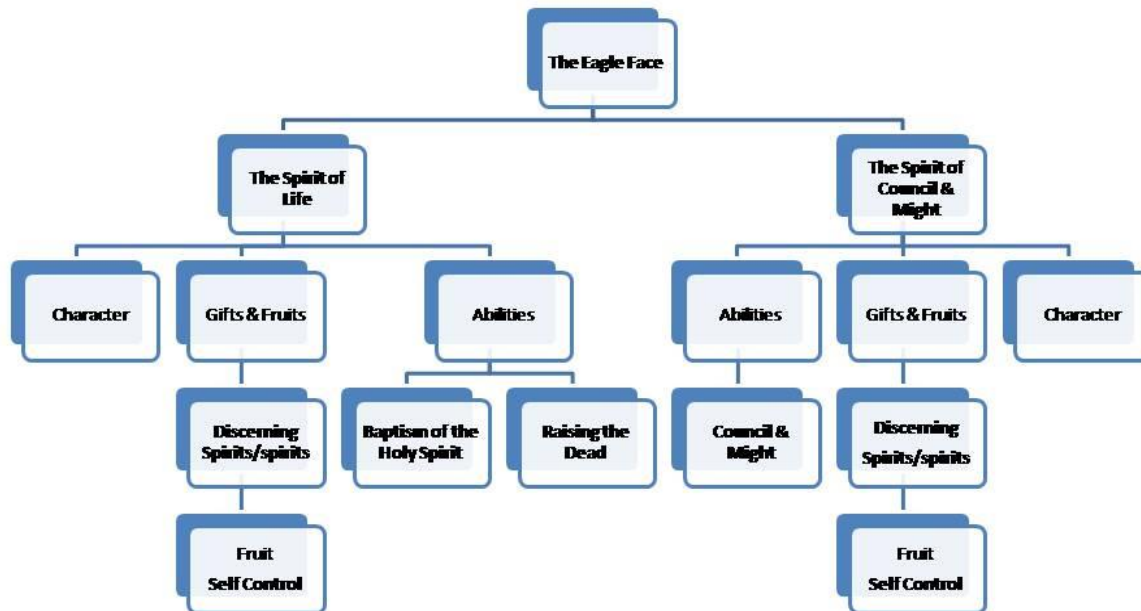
The Eagle Face

The Spirit of Life

Character

Gifts & Fruits

Discerning Spirits/spirits

Fruit
Self Control

Abilities

Baptism of the Holy Spirit

Raising the Dead

The Spirit of Council & Might

Abilities

Council & Might

Gifts & Fruits

Discerning Spirits/spirits

Fruit
Self Control

Character